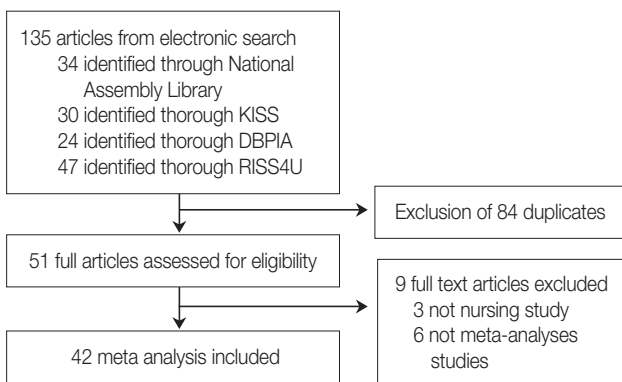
135 articles from electronic search
34 identified through National Assembly Library
30 identified thorough KISS
24 identified thorough DBPIA
47 identified thorough RISS4U

Exclusion of 84 duplicates

51 full articles assessed for eligibility

9 full text articles excluded
3 not nursing study
6 not meta-analyses studies

42 meta analysis included